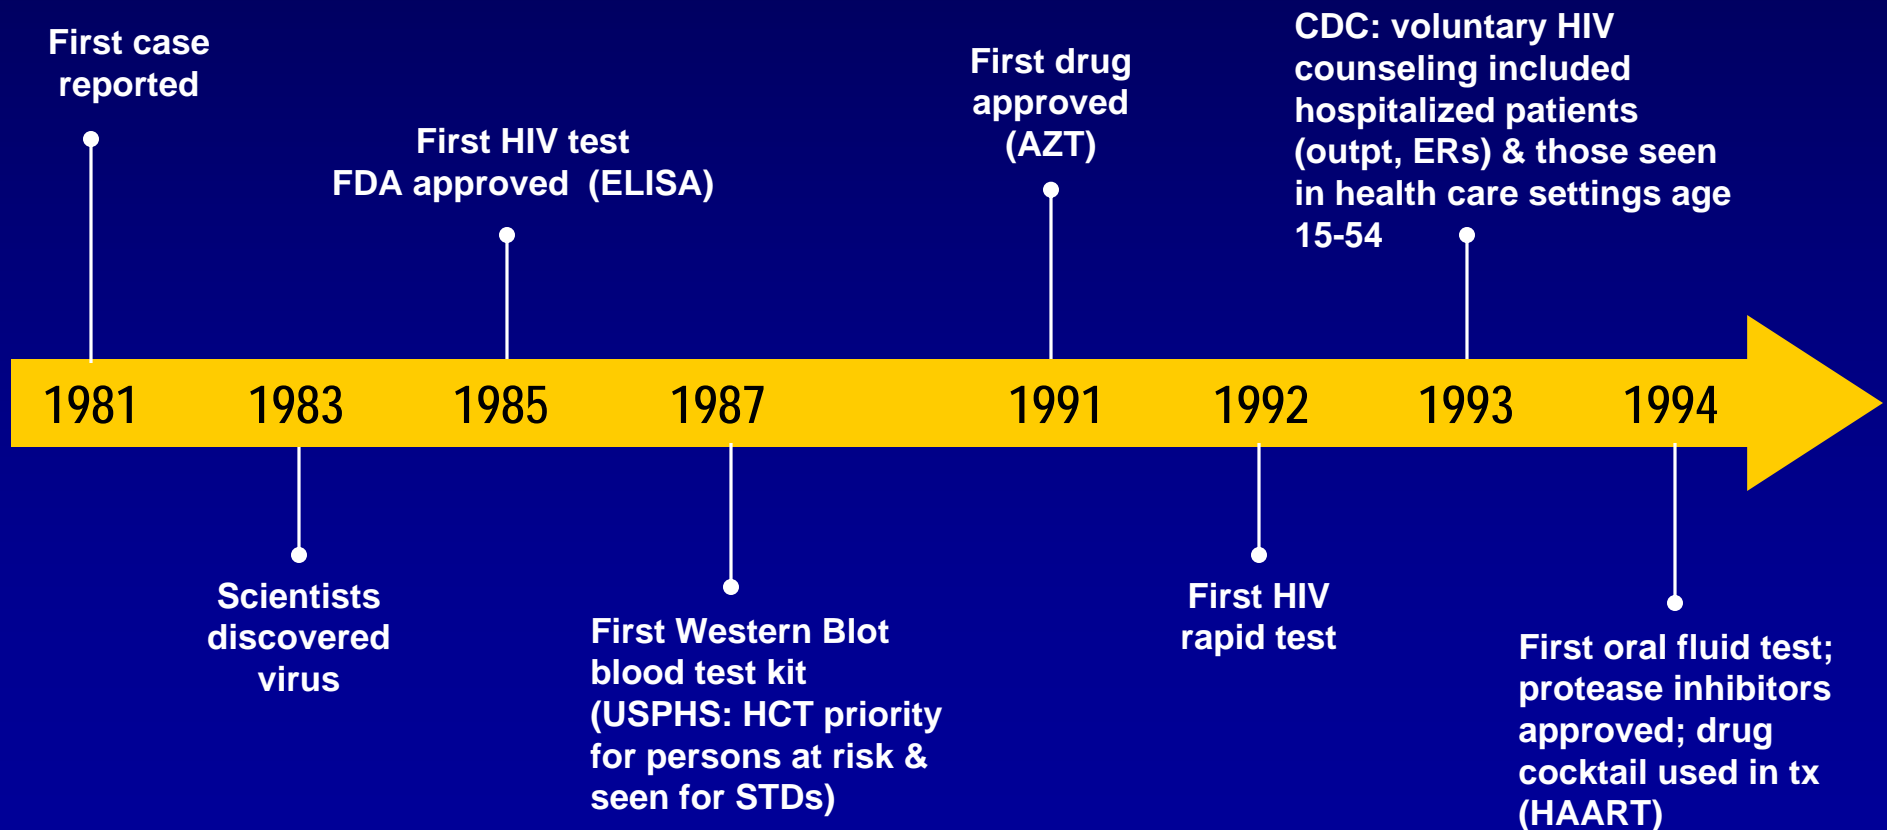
First case reported

First HIV test FDA approved (ELISA)

First drug approved (AZT)

CDC: voluntary HIV counseling included hospitalized patients (outpt, ERs) & those seen in health care settings age 15-54

1981 1983 1985 1987 1991 1992 1993 1994

Scientists discovered virus

First Western Blot blood test kit (USPHS: HCT priority for persons at risk & seen for STDs)

First HIV rapid test

First oral fluid test; protease inhibitors approved; drug cocktail used in tx (HAART)